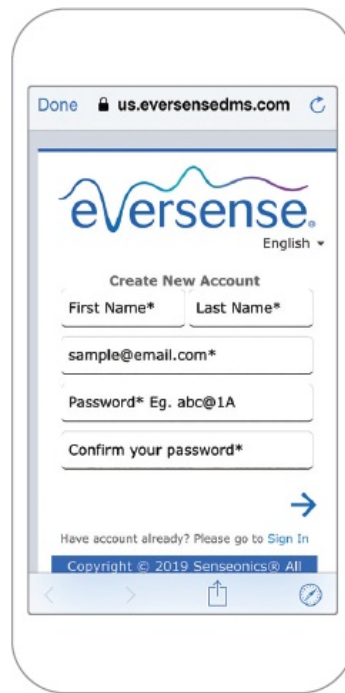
Done us.eversensedms.com

eversense.

English

Create New Account

First Name*

Last Name*

sample@email.com*

Password* Eg. abc@1A

Confirm your password*

Have account already? Please go to Sign In

Copyright © 2019 Senseonics® All